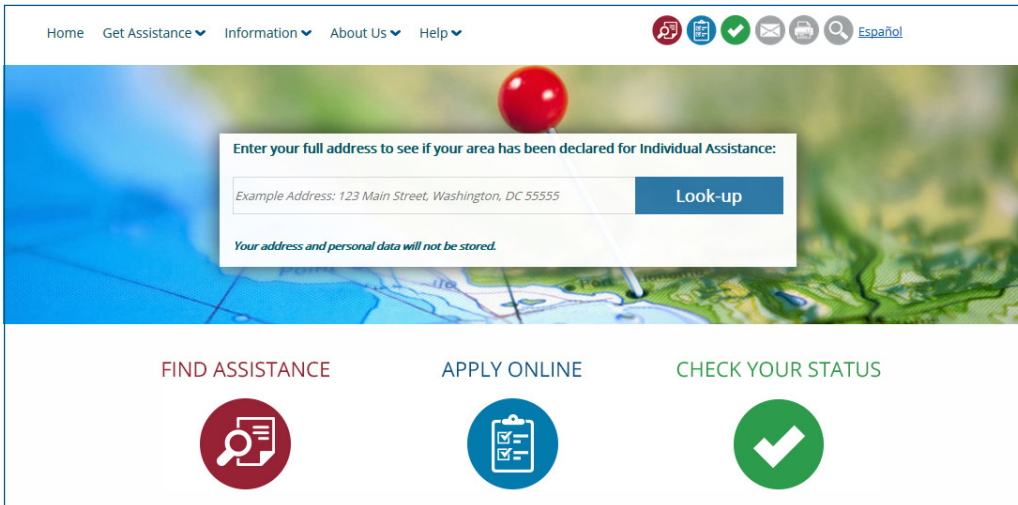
Home Get Assistance Information About Us Help

Español

Enter your full address to see if your area has been declared for Individual Assistance:

Example Address: 123 Main Street, Washington, DC 55555

Look-up

Your address and personal data will not be stored.

FIND ASSISTANCE

APPLY ONLINE

CHECK YOUR STATUS